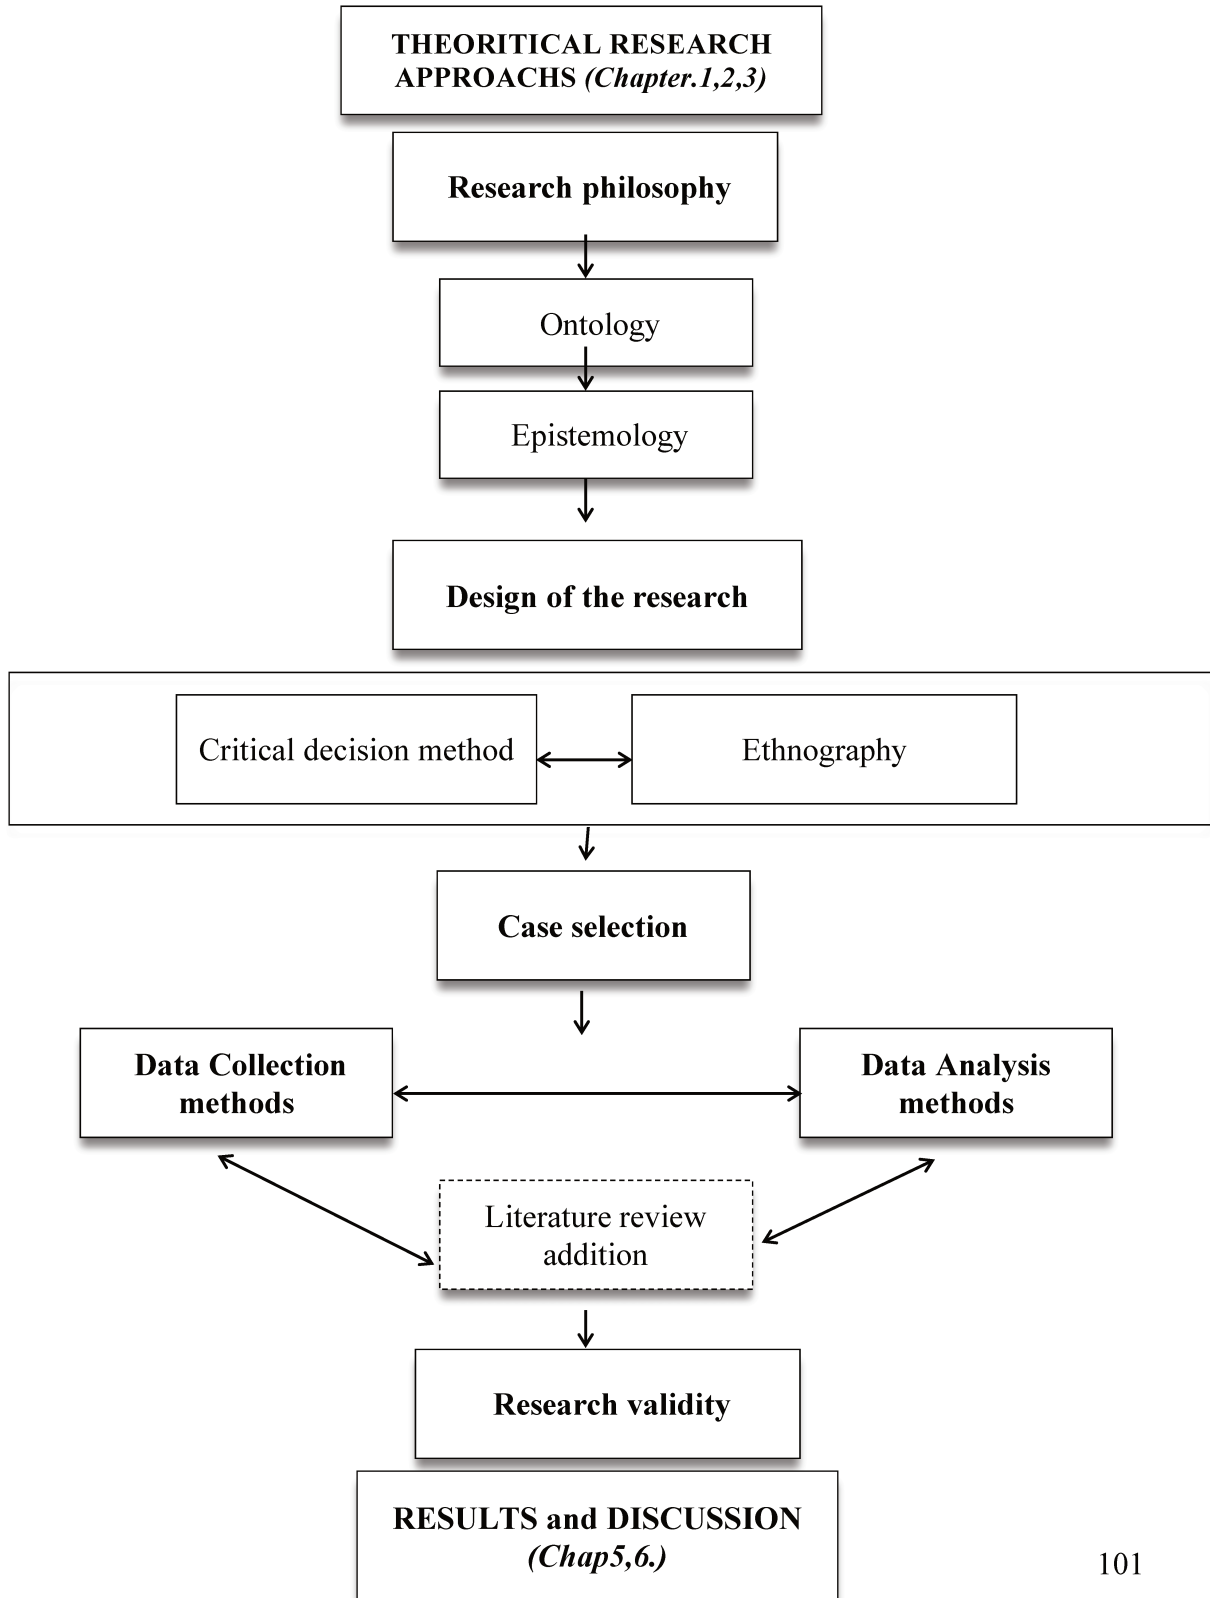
THEORITICAL RESEARCH APPROACHS (Chapter.1,2,3)

Research philosophy

Ontology

Epistemology

Design of the research

Critical decision method

Ethnography

Case selection

Data Collection methods

Data Analysis methods

Literature review addition

Research validity

RESULTS and DISCUSSION (Chap5,6.)

101